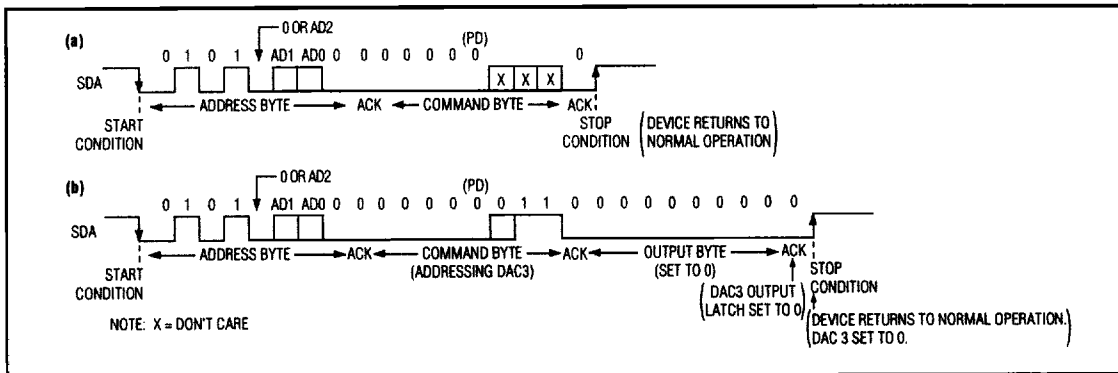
(a)

0 OR AD2

0 1 0 1 AD1 AD0 0 0 0 0 0 0 0 (PD) 0 0

SDA

X X X

ADDRESS BYTE ACK COMMAND BYTE ACK

START CONDITION

STOP CONDITION

DEVICE RETURNS TO NORMAL OPERATION

(b)

0 OR AD2

0 1 0 1 AD1 AD0 0 0 0 0 0 0 0 (PD) 0 0 1 1 0 0 0 0 0 0 0 0 0

SDA

ADDRESS BYTE ACK COMMAND BYTE (ADDRESSING DAC3) ACK OUTPUT BYTE (SET TO 0) ACK

START CONDITION

STOP CONDITION

DAC3 OUTPUT LATCH SET TO 0

DEVICE RETURNS TO NORMAL OPERATION. DAC 3 SET TO 0.

NOTE: X = DON'T CARE